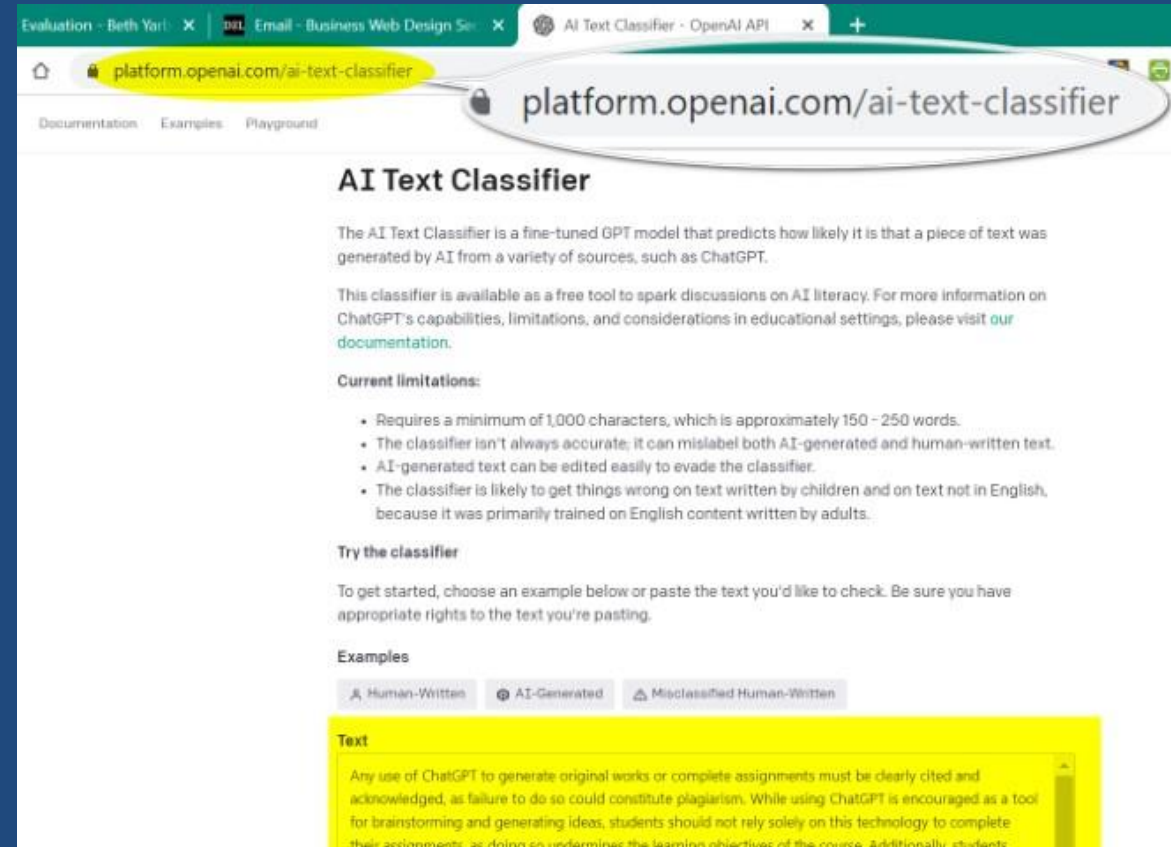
Evaluation - Beth Yart ×   Email - Business Web Design Se ×   AI Text Classifier - OpenAI API ×   +

platform.openai.com/ai-text-classifier

platform.openai.com/ai-text-classifier

Documentation   Examples   Playground

AI Text Classifier

The AI Text Classifier is a fine-tuned GPT model that predicts how likely it is that a piece of text was generated by AI from a variety of sources, such as ChatGPT.

This classifier is available as a free tool to spark discussions on AI literacy. For more information on ChatGPT's capabilities, limitations, and considerations in educational settings, please visit our documentation.

Current limitations:

- Requires a minimum of 1,000 characters, which is approximately 150 - 250 words.
- The classifier isn't always accurate; it can mislabel both AI-generated and human-written text.
- AI-generated text can be edited easily to evade the classifier.
- The classifier is likely to get things wrong on text written by children and on text not in English, because it was primarily trained on English content written by adults.

Try the classifier

To get started, choose an example below or paste the text you'd like to check. Be sure you have appropriate rights to the text you're pasting.

Examples

Human-Written   AI-Generated   Misclassified Human-Written

Text

Any use of ChatGPT to generate original works or complete assignments must be clearly cited and acknowledged, as failure to do so could constitute plagiarism. While using ChatGPT is encouraged as a tool for brainstorming and generating ideas, students should not rely solely on this technology to complete their assignments, as doing so undermines the learning objectives of the course. Additionally, students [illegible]